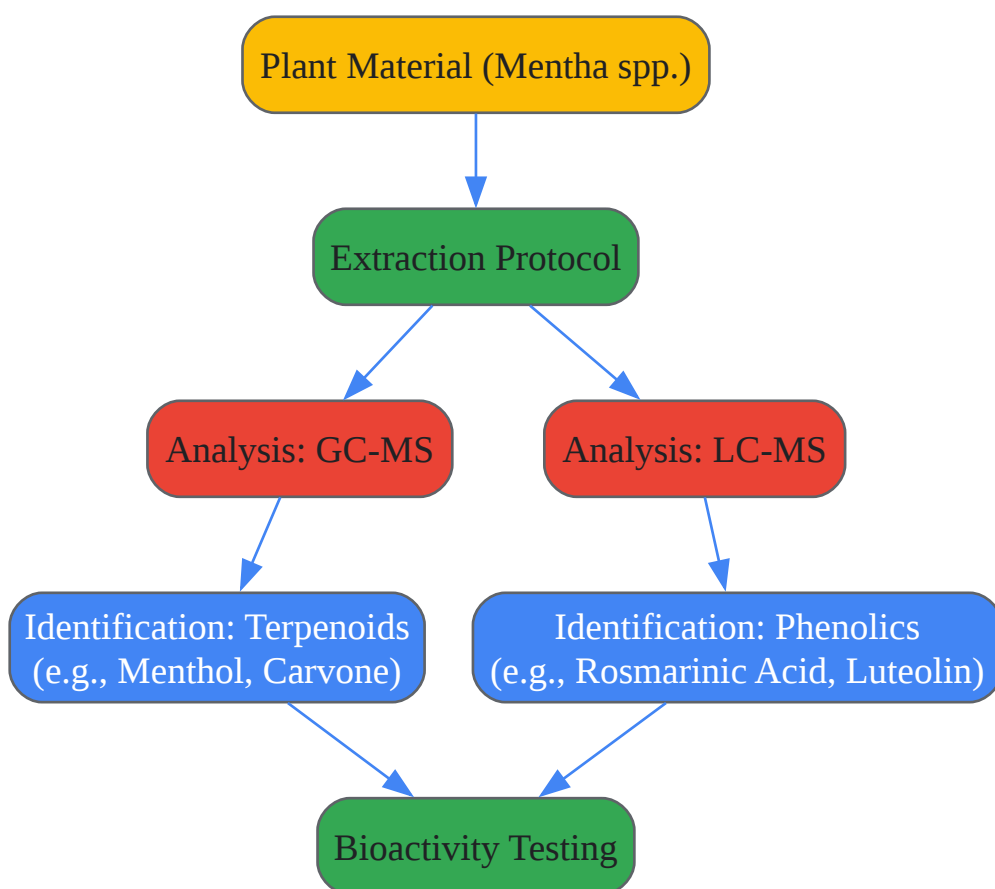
Plant Material (Mentha spp.)

Extraction Protocol

Analysis: GC-MS

Analysis: LC-MS

Identification: Terpenoids (e.g., Menthol, Carvone)

Identification: Phenolics (e.g., Rosmarinic Acid, Luteolin)

Bioactivity Testing